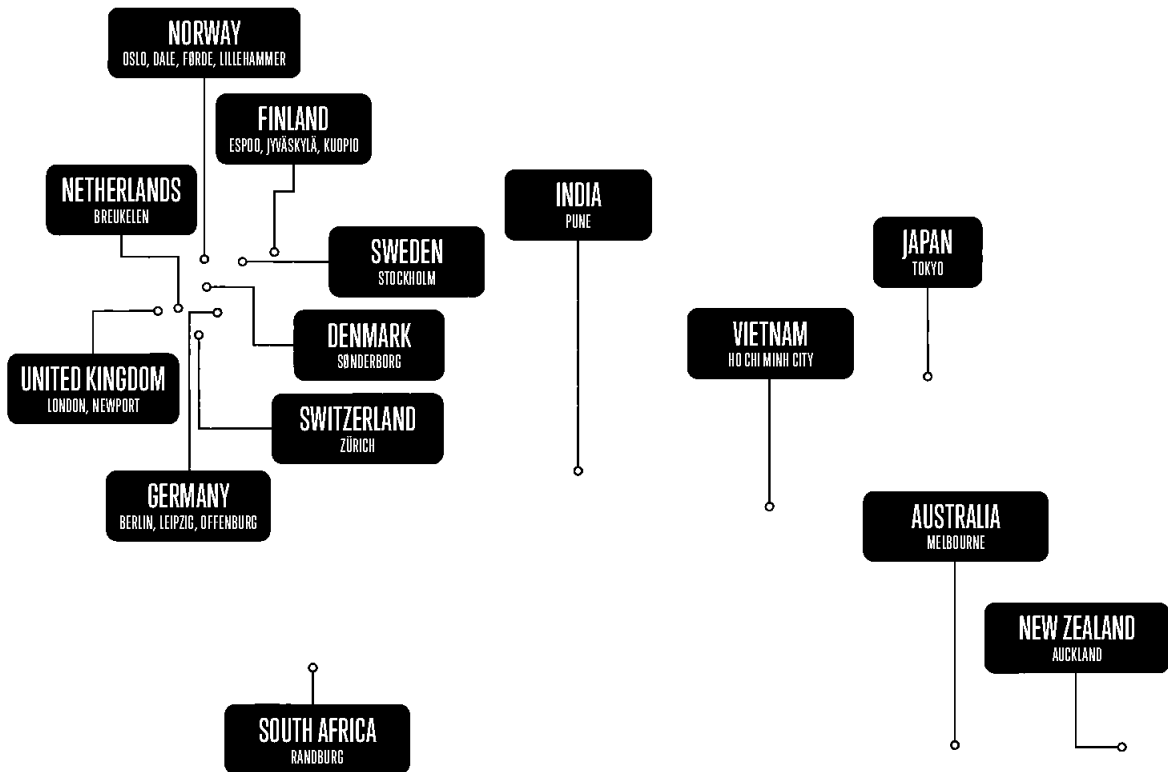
NORWAY
OSLO, DALE, FØRDE, LILLEHAMMER

FINLAND
ESPOO, JYVÄSKYLÄ, KUOPIO

NETHERLANDS
BREUKELEN

SWEDEN
STOCKHOLM

DENMARK
SØNDERBORG

UNITED KINGDOM
LONDON, NEWPORT

SWITZERLAND
ZÜRICH

GERMANY
BERLIN, LEIPZIG, OFFENBURG

INDIA
PUNE

JAPAN
TOKYO

VIETNAM
HO CHI MINH CITY

AUSTRALIA
MELBOURNE

NEW ZEALAND
AUCKLAND

SOUTH AFRICA
RANDBURG